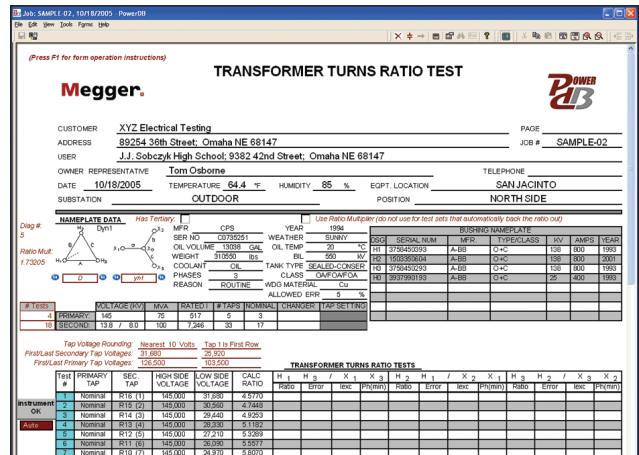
Job: SAMPLE-02, 10/18/2005 - PowerDB

File Edit View Tools Forms Help

(Press F1 for form operation instructions)

TRANSFORMER TURNS RATIO TEST

Megger.

POWER DB

CUSTOMER XYZ Electrical Testing
ADDRESS 89254 36th Street; Omaha NE 68147
USER J.J. Sobczyk High School; 9382 42nd Street; Omaha NE 68147
OWNER REPRESENTATIVE Tom Osborne
DATE 10/18/2005 TEMPERATURE 64.4 °F HUMIDITY 85 %
SUBSTATION OUTDOOR

PAGE
JOB # SAMPLE-02
TELEPHONE
EQPT. LOCATION SAN JACINTO
POSITION NORTH SIDE

NAMEPLATE DATA Has Tertiary: Use Ratio Multiplier (do not use for test sets that automatically back the ratio out)

Diag #: 5
Ratio Mult: 1.73205

Dyn1

D yH

MFR CPS
SER NO C0735251
OIL VOLUME 13038 GAL
WEIGHT 310550 lbs
COOLANT OIL
PHASES 3
REASON ROUTINE

YEAR 1994
WEATHER SUNNY
OIL TEMP 20 °C
BIL 550 kV
TANK TYPE SEALED-CONSER.
CLASS OA/FOA/FOA
WDG MATERIAL Cu
ALLOWED ERR .5 %

BUSHING NAMEPLATE

| DSG | SERIAL NUM | MFR | TYPE/CLASS | KV | AMPS | YEAR |
|---|---|---|---|---|---|---|
| H1 | 3758450393 | A-BB | O+C | 138 | 800 | 1993 |
| H2 | 1503350604 | A-BB | O+C | 138 | 800 | 2001 |
| H3 | 3758450293 | A-BB | O+C | 138 | 800 | 1993 |
| H0 | 3937990193 | A-BB | O+C | 25 | 400 | 1993 |

| # Tests | | VOLTAGE (KV) | MVA | RATED I | # TAPS | NOMINAL | CHANGER | TAP SETTING |
|---|---|---|---|---|---|---|---|---|
| 4 | PRIMARY: | 145 | 75 | 517 | 5 | 3 | | |
| 18 | SECOND: | 13.8 / 8.0 | 100 | 7,246 | 33 | 17 | | |

Tap Voltage Rounding: Nearest 10 Volts Tap 1 Is First Row
First/Last Secondary Tap Voltages: 31,680 25,920
First/Last Primary Tap Voltages: 126,500 103,500

TRANSFORMER TURNS RATIO TESTS

| Test # | PRIMARY TAP | SEC. TAP | HIGH SIDE VOLTAGE | LOW SIDE VOLTAGE | CALC RATIO | $H_1$ $H_3$ / $X_1$ $X_3$ Ratio | Error | Iexc | Ph(min) | $H_2$ $H_1$ / $X_2$ $X_1$ Ratio | Error | Iexc | Ph(min) | $H_3$ $H_2$ / $X_3$ $X_2$ Ratio | Error | Iexc | Ph(min) |
|---|---|---|---|---|---|---|---|---|---|---|---|---|---|---|---|---|---|
| 1 | Nominal | R16 (1) | 145,000 | 31,680 | 4.5770 | | | | | | | | | | | | |
| 2 | Nominal | R15 (2) | 145,000 | 30,560 | 4.7448 | | | | | | | | | | | | |
| 3 | Nominal | R14 (3) | 145,000 | 29,440 | 4.9253 | | | | | | | | | | | | |
| 4 | Nominal | R13 (4) | 145,000 | 28,330 | 5.1182 | | | | | | | | | | | | |
| 5 | Nominal | R12 (5) | 145,000 | 27,210 | 5.3289 | | | | | | | | | | | | |
| 6 | Nominal | R11 (6) | 145,000 | 26,090 | 5.5577 | | | | | | | | | | | | |
| 7 | Nominal | R10 (7) | 145,000 | 24,970 | 5.8070 | | | | | | | | | | | | |

Instrument OK
Auto